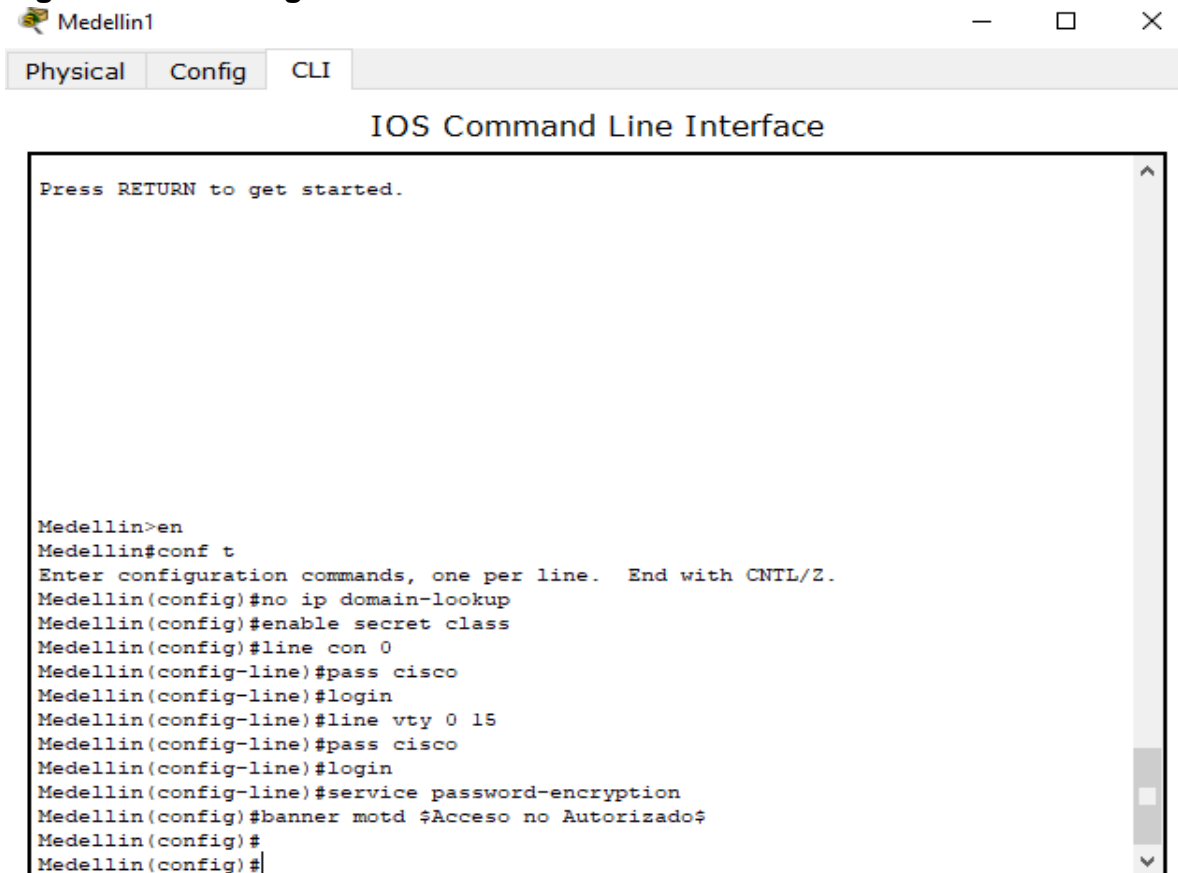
Medellin1

Physical Config CLI

IOS Command Line Interface

Press RETURN to get started.

Medellin>en
Medellin#conf t
Enter configuration commands, one per line. End with CNTL/Z.
Medellin(config)#no ip domain-lookup
Medellin(config)#enable secret class
Medellin(config)#line con 0
Medellin(config-line)#pass cisco
Medellin(config-line)#login
Medellin(config-line)#line vty 0 15
Medellin(config-line)#pass cisco
Medellin(config-line)#login
Medellin(config-line)#service password-encryption
Medellin(config)#banner motd \$Acceso no Autorizado\$
Medellin(config)#
Medellin(config)#